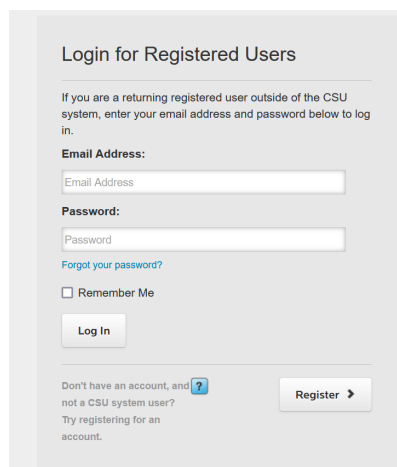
Login for Registered Users

If you are a returning registered user outside of the CSU system, enter your email address and password below to log in.

Email Address:

Email Address

Password:

Password

Forgot your password?

Remember Me

Log In

Don't have an account, and not a CSU system user? Try registering for an account.

?

Register ›